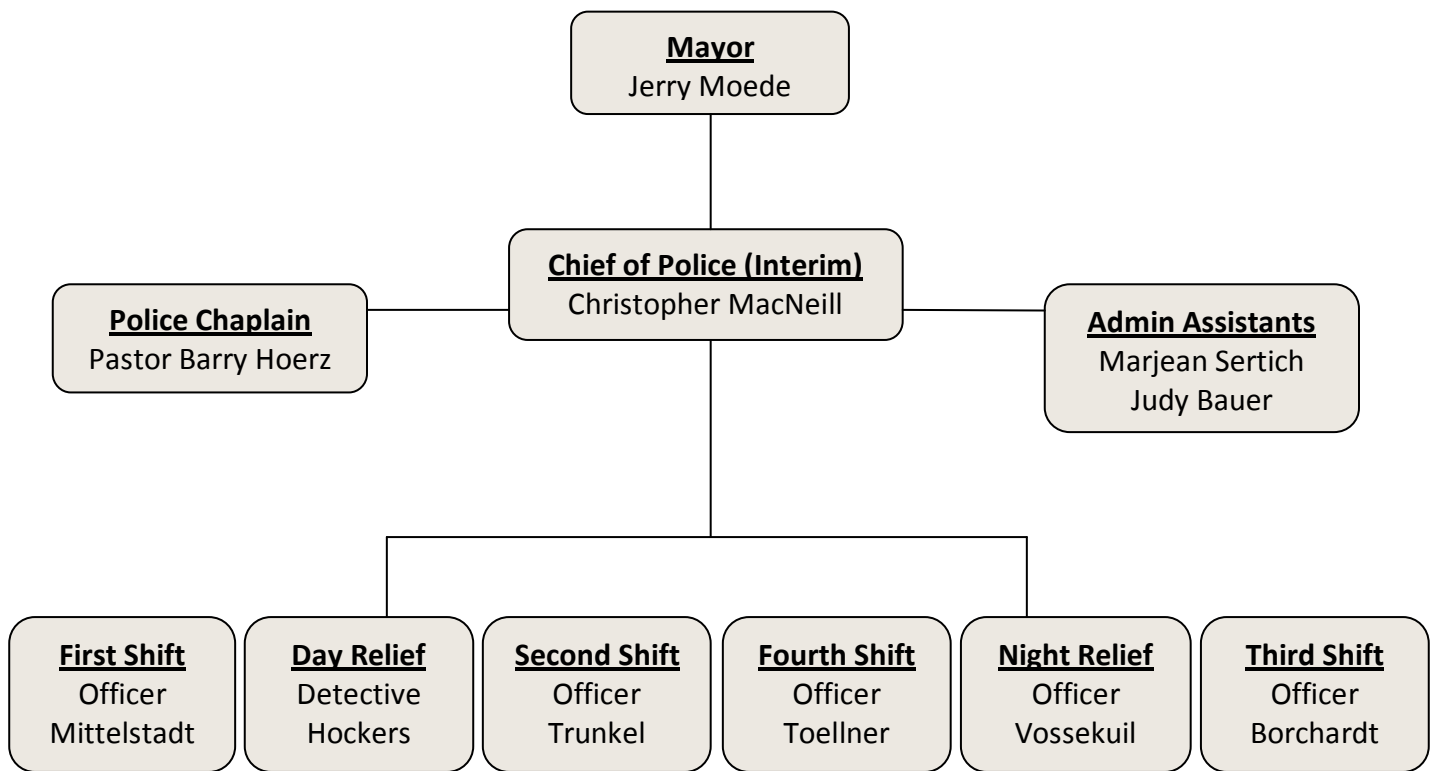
Mayor
Jerry Moede

Chief of Police (Interim)
Christopher MacNeill

Police Chaplain
Pastor Barry Hoerz

Admin Assistants
Marjean Sertich
Judy Bauer

First Shift
Officer
Mittelstadt

Day Relief
Detective
Hockers

Second Shift
Officer
Trunkel

Fourth Shift
Officer
Toellner

Night Relief
Officer
Vossekuil

Third Shift
Officer
Borchardt